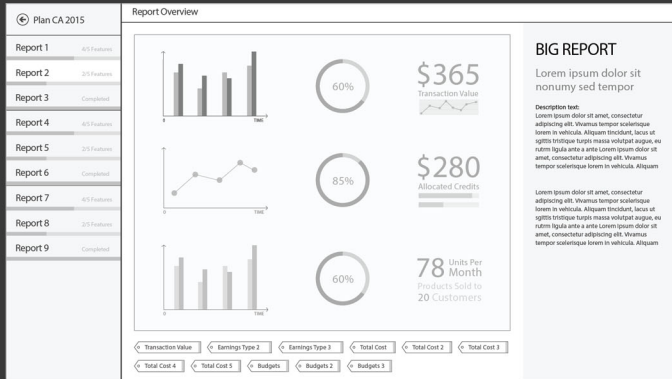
Plan CA 2015

Report 1 4/5 Features
Report 2 2/5 Features
Report 3 Completed
Report 4 4/5 Features
Report 5 2/5 Features
Report 6 Completed
Report 7 4/5 Features
Report 8 2/5 Features
Report 9 Completed

Report Overview

0 TIME

60%

$365
Transaction Value

0 TIME

85%

$280
Allocated Credits

0 TIME

60%

78 Units Per Month
Products Sold to 20 Customers

Transaction Value
Earnings Type 2
Earnings Type 3
Total Cost
Total Cost 2
Total Cost 3
Total Cost 4
Total Cost 5
Budgets
Budgets 2
Budgets 3

BIG REPORT

Lorem ipsum dolor sit nonumy sed tempor

Description text:
Lorem ipsum dolor sit amet, consectetur adipiscing elit. Vivamus tempor scelerisque lorem in vehicula. Aliquam tincidunt, lacus ut sgittis tristique turpis massa volutpat augue, eu rutrm ligula ante a ante Lorem ipsum dolor sit amet, consectetur adipiscing elit. Vivamus tempor scelerisque lorem in vehicula. Aliquam

Lorem ipsum dolor sit amet, consectetur adipiscing elit. Vivamus tempor scelerisque lorem in vehicula. Aliquam tincidunt, lacus ut sgittis tristique turpis massa volutpat augue, eu rutrm ligula ante a ante Lorem ipsum dolor sit amet, consectetur adipiscing elit. Vivamus tempor scelerisque lorem in vehicula. Aliquam